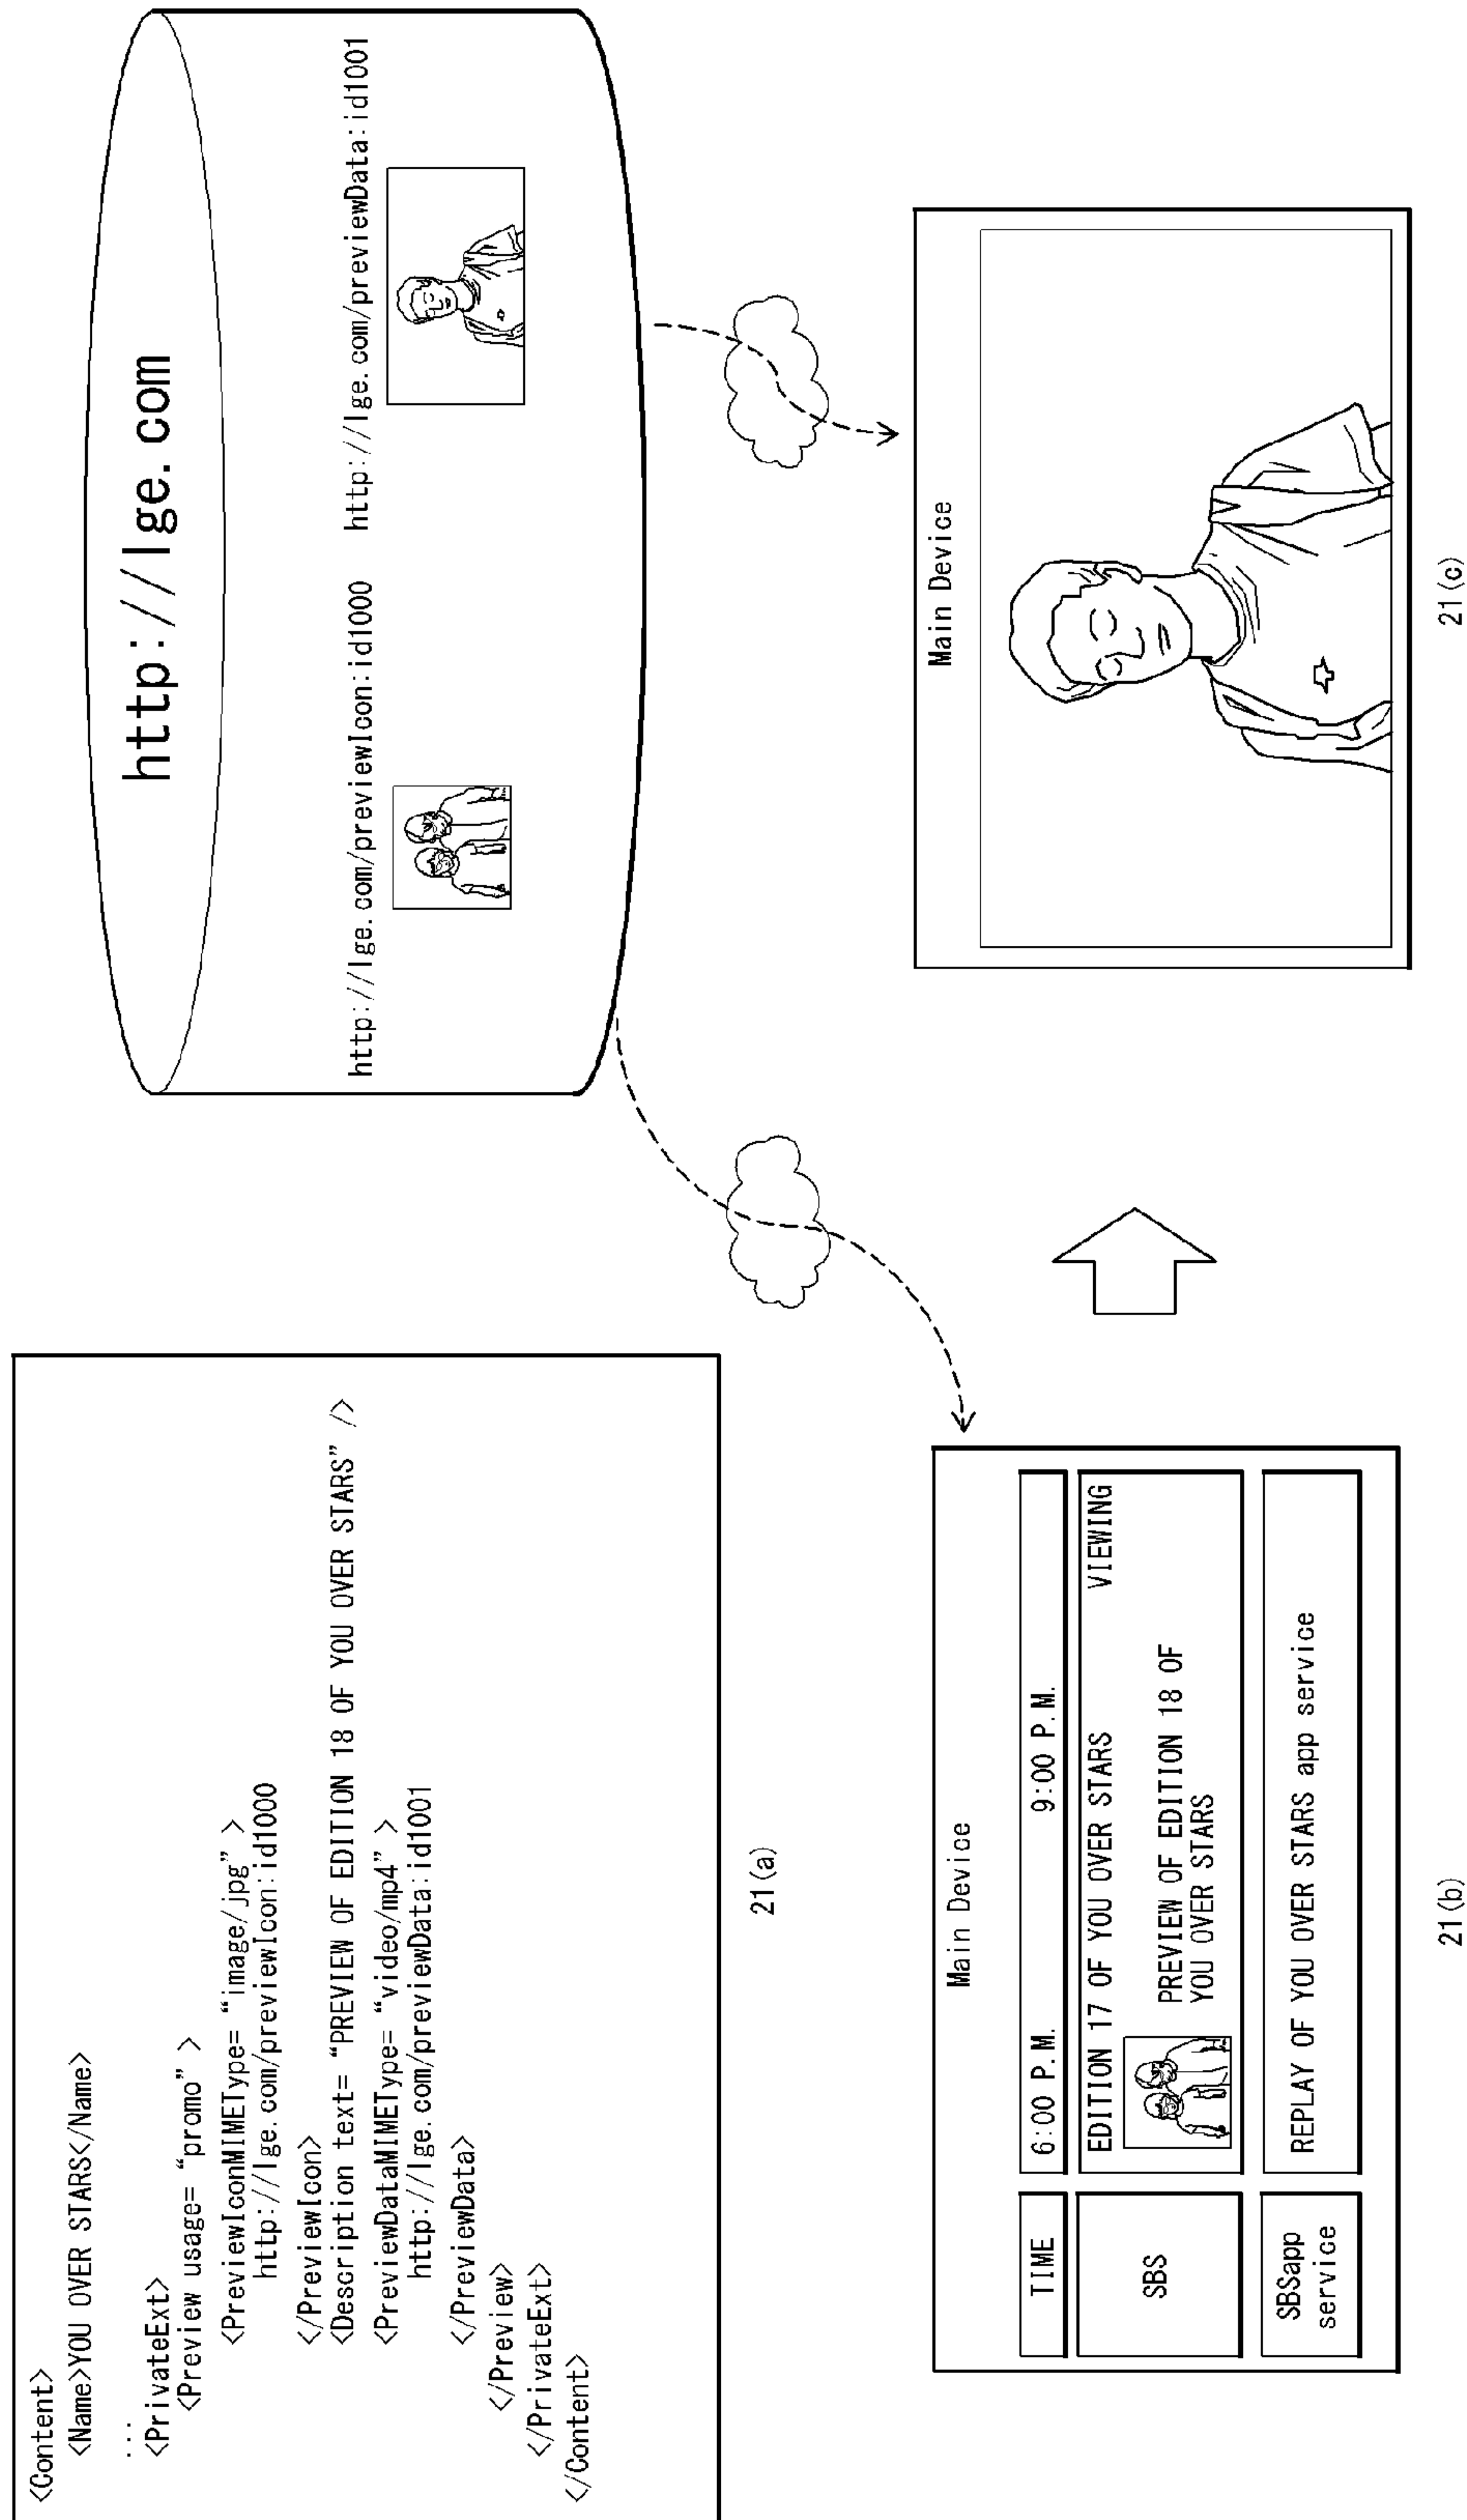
<Content>
<Name>YOU OVER STARS</Name>
...
<PrivateExt>
<Preview usage= "promo" >
<PreviewIconMIMEType= "image/jpg" >
http://lge.com/previewIcon:id1000
</PreviewIcon>
<Description text= "PREVIEW OF EDITION 18 OF YOU OVER STARS" />
<PreviewDataMIMEType= "video/mp4" >
http://lge.com/previewData:id1001
</PreviewData>
</Preview>
</PrivateExt>
</Content>

21(a)

http://lge.com

http://lge.com/previewIcon:id1000

http://lge.com/previewData:id1001

Main Device

| TIME | 6:00 P.M. 9:00 P.M. |
|---|---|
| SBS | EDITION 17 OF YOU OVER STARS VIEWING PREVIEW OF EDITION 18 OF YOU OVER STARS |
| SBSapp service | REPLAY OF YOU OVER STARS app service |

21(b)

Main Device

21(c)